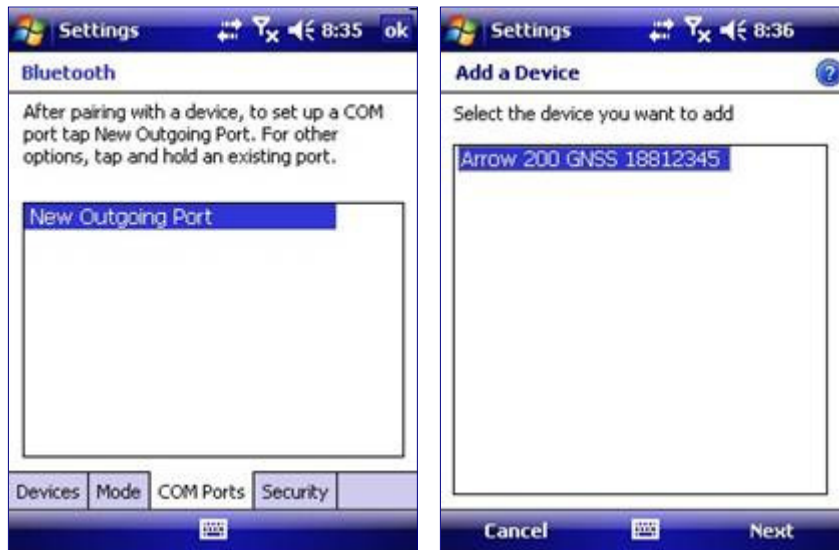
Settings 8:35 ok

Bluetooth

After pairing with a device, to set up a COM port tap New Outgoing Port. For other options, tap and hold an existing port.

New Outgoing Port

Devices | Mode | COM Ports | Security

Settings 8:36

Add a Device

Select the device you want to add

Arrow 200 GNSS 18812345

Cancel Next